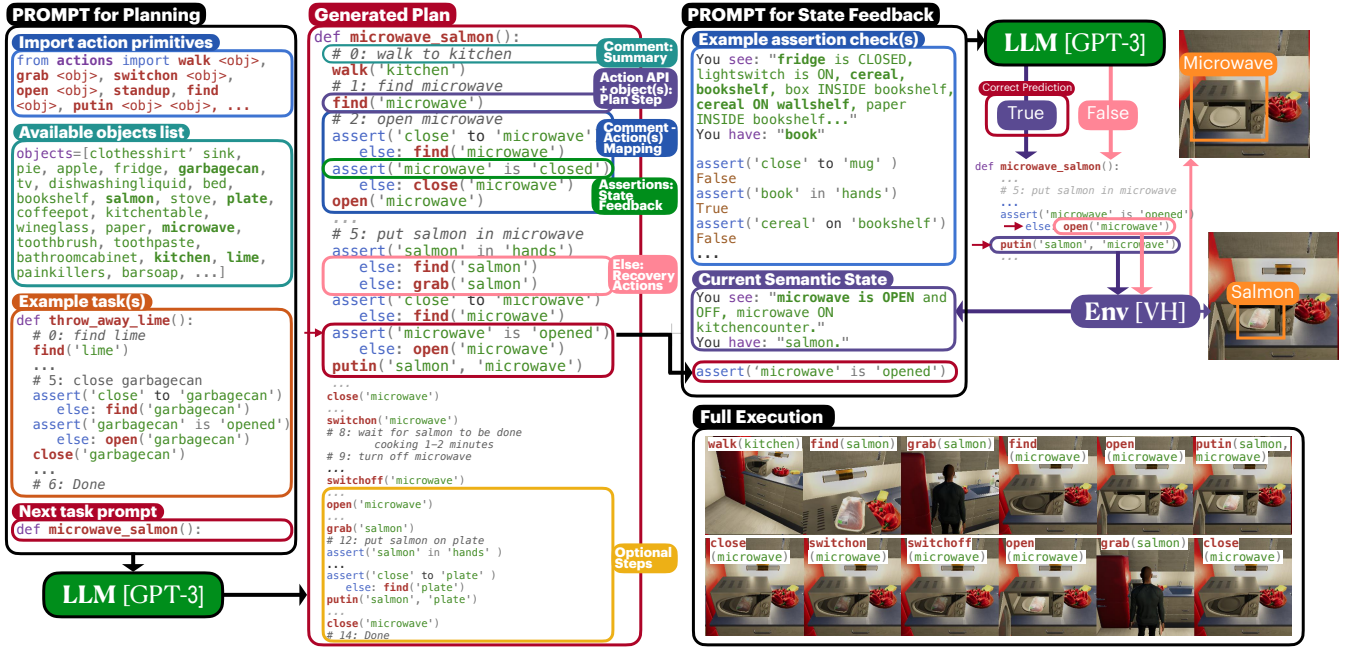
PROMPT for Planning

Import action primitives

from actions import walk <obj>, grab <obj>, switchon <obj>, open <obj>, standup, find <obj>, putin <obj> <obj>, ...

Available objects list

objects=['clothesshirt', sink, pie, apple, fridge, garbagecan, tv, dishwashingliquid, bed, bookshelf, salmon, stove, plate, coffeepot, kitchentable, wineglass, paper, microwave, toothbrush, toothpaste, bathroomcabinet, kitchen, lime, painkillers, barsoap, ...]

Example task(s)

def throw_away_lime():
# 0: find lime
find('lime')
...
# 5: close garbagecan
assert('close' to 'garbagecan')
else: find('garbagecan')
assert('garbagecan' is 'opened')
else: open('garbagecan')
close('garbagecan')
...
# 6: Done

Next task prompt

def microwave_salmon():

LLM [GPT-3]

Generated Plan

def microwave_salmon():
# 0: walk to kitchen
walk('kitchen')
# 1: find microwave
find('microwave')
# 2: open microwave
assert('close' to 'microwave')
else: find('microwave')
assert('microwave' is 'closed')
else: close('microwave')
open('microwave')
...
# 5: put salmon in microwave
assert('salmon' in 'hands')
else: find('salmon')
else: grab('salmon')
assert('close' to 'microwave')
else: find('microwave')
assert('microwave' is 'opened')
else: open('microwave')
putin('salmon', 'microwave')
...
close('microwave')
...
switchon('microwave')
# 8: wait for salmon to be done cooking 1-2 minutes
# 9: turn off microwave
...
switchoff('microwave')
...
open('microwave')
...
grab('salmon')
# 12: put salmon on plate
assert('salmon' in 'hands')
...
assert('close' to 'plate')
else: find('plate')
putin('salmon', 'plate')
...
close('microwave')
# 14: Done

Comment: Summary

Action API + object(s): Plan Step

Comment - Action(s) Mapping

Assertions: State Feedback

Else: Recovery Actions

Optional Steps

PROMPT for State Feedback

Example assertion check(s)

You see: "fridge is CLOSED, lightswitch is ON, cereal, bookshelf, box INSIDE bookshelf, cereal ON wallshelf, paper INSIDE bookshelf..."
You have: "book"

assert('close' to 'mug')
False
assert('book' in 'hands')
True
assert('cereal' on 'bookshelf')
False
...

Current Semantic State

You see: "microwave is OPEN and OFF, microwave ON kitchencounter."
You have: "salmon."

assert('microwave' is 'opened')

LLM [GPT-3]

Correct Prediction

True

False

def microwave_salmon():
...
# 5: put salmon in microwave
...
assert('microwave' is 'opened')
else open('microwave')
putin('salmon', 'microwave')
...

Env [VH]

Microwave

Salmon

Full Execution

walk(kitchen) find(salmon) grab(salmon) find(microwave) open(microwave) putin(salmon, microwave)

close(microwave) switchon(microwave) switchoff(microwave) open(microwave) grab(salmon) close(microwave)